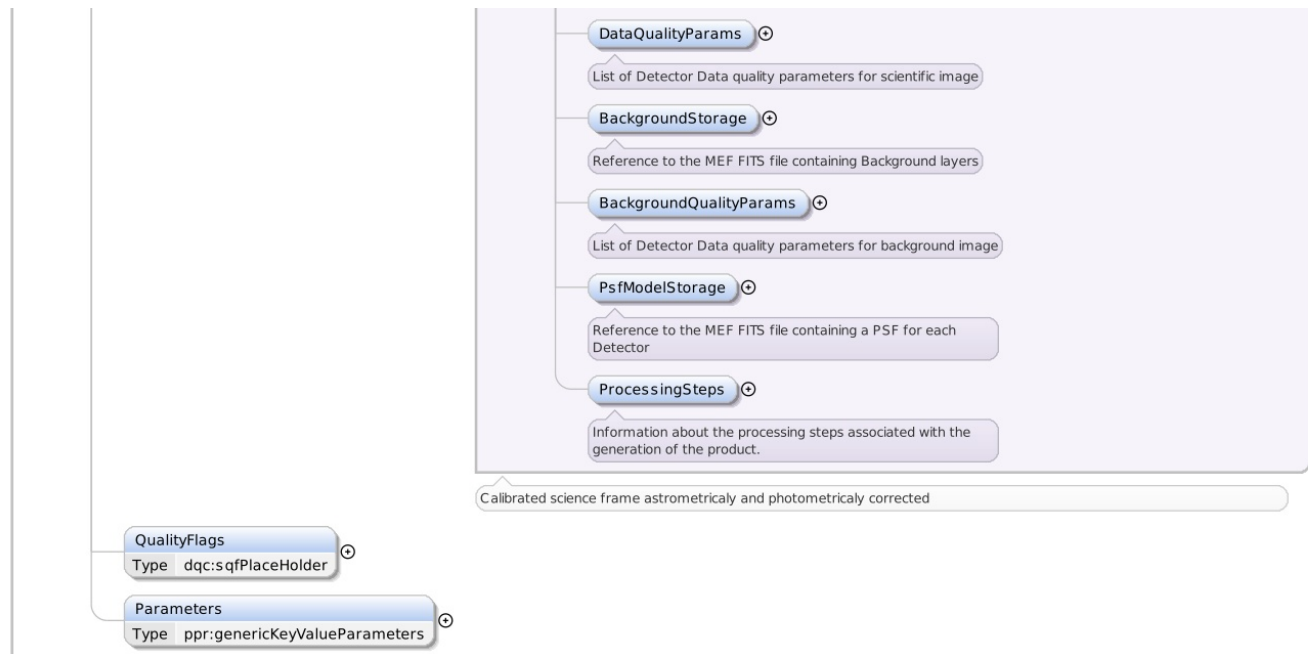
DataQualityParams

List of Detector Data quality parameters for scientific image

BackgroundStorage

Reference to the MEF FITS file containing Background layers

BackgroundQualityParams

List of Detector Data quality parameters for background image

PsfModelStorage

Reference to the MEF FITS file containing a PSF for each Detector

ProcessingSteps

Information about the processing steps associated with the generation of the product.

Calibrated science frame astrometricaly and photometricaly corrected

QualityFlags
Type dqc:sqfPlaceHolder

Parameters
Type ppr:genericKeyValueParameters